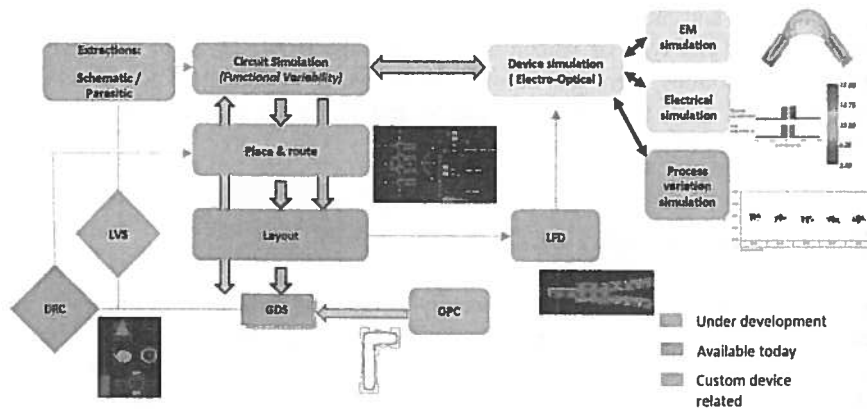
Extractions:

Schematic / Parasitic

Circuit Simulation (Functional Variability)

Device simulation ( Electro-Optical )

EM simulation

Electrical simulation

Process variation simulation

Place & route

LVS

Layout

LFD

DRC

GDS

OPC

Under development

Available today

Custom device related